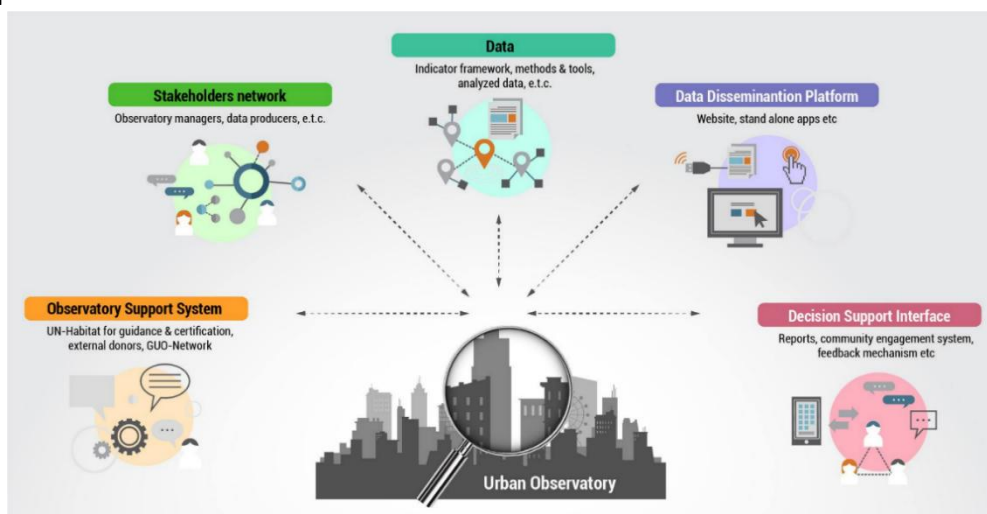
Data
Indicator framework, methods & tools, analyzed data, e.t.c.

Stakeholders network
Observatory managers, data producers, e.t.c.

Data Disseminantion Platform
Website, stand alone apps etc

Observatory Support System
UN-Habitat for guidance & certification, external donors, GUO-Network

Decision Support Interface
Reports, community engagement system, feedback mechanism etc

Urban Observatory